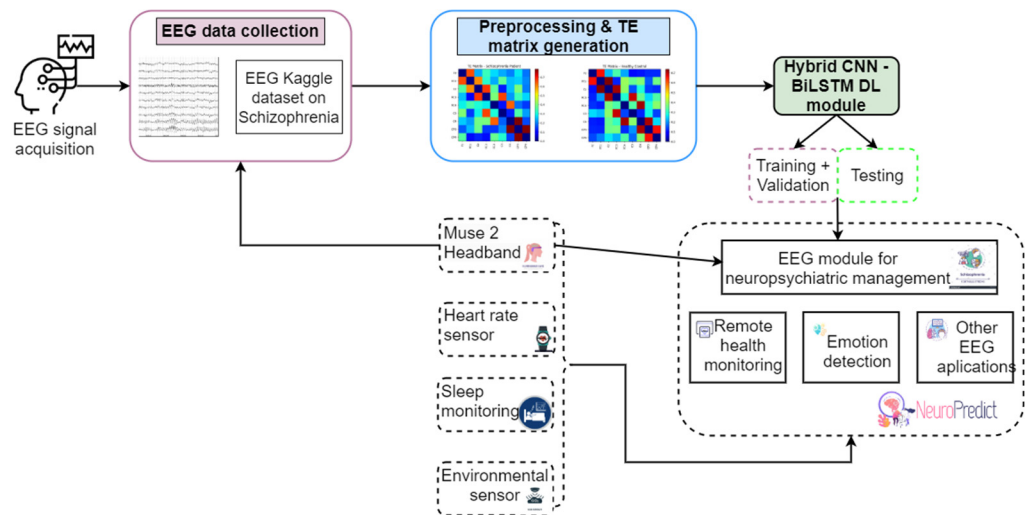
EEG signal acquisition

EEG data collection

EEG Kaggle dataset on Schizophrenia

Preprocessing & TE matrix generation

Hybrid CNN - BiLSTM DL module

Training + Validation

Testing

Muse 2 Headband

Heart rate sensor

Sleep monitoring

Environmental sensor

EEG module for neuropsychiatric management

Remote health monitoring

Emotion detection

Other EEG aplications

NeuroPredict